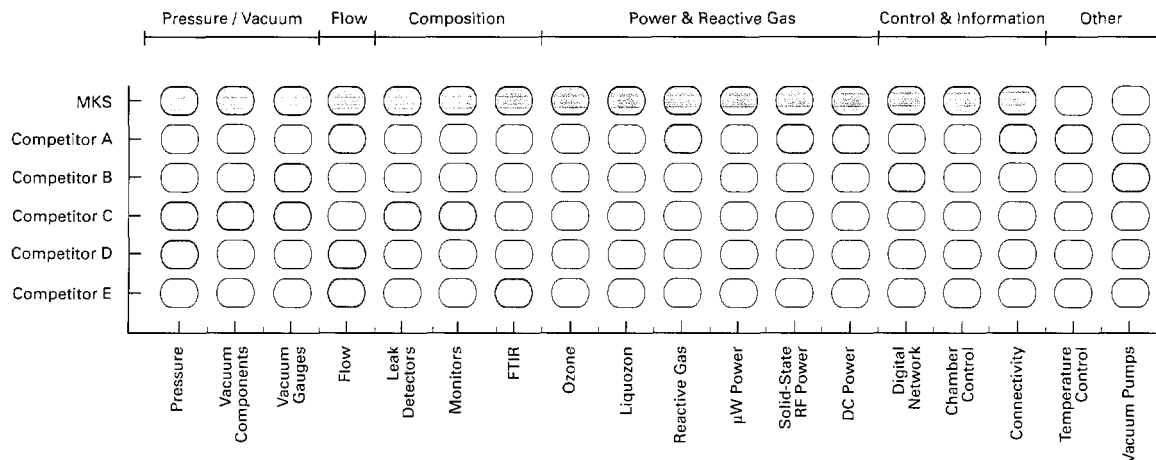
Pressure / Vacuum | Flow | Composition | Power & Reactive Gas | Control & Information | Other

MKS
Competitor A
Competitor B
Competitor C
Competitor D
Competitor E

Pressure
Vacuum Components
Vacuum Gauges
Flow
Leak Detectors
Monitors
FTIR
Ozone
Liquozon
Reactive Gas
μW Power
Solid-State RF Power
DC Power
Digital Network
Chamber Control
Connectivity
Temperature Control
Vacuum Pumps